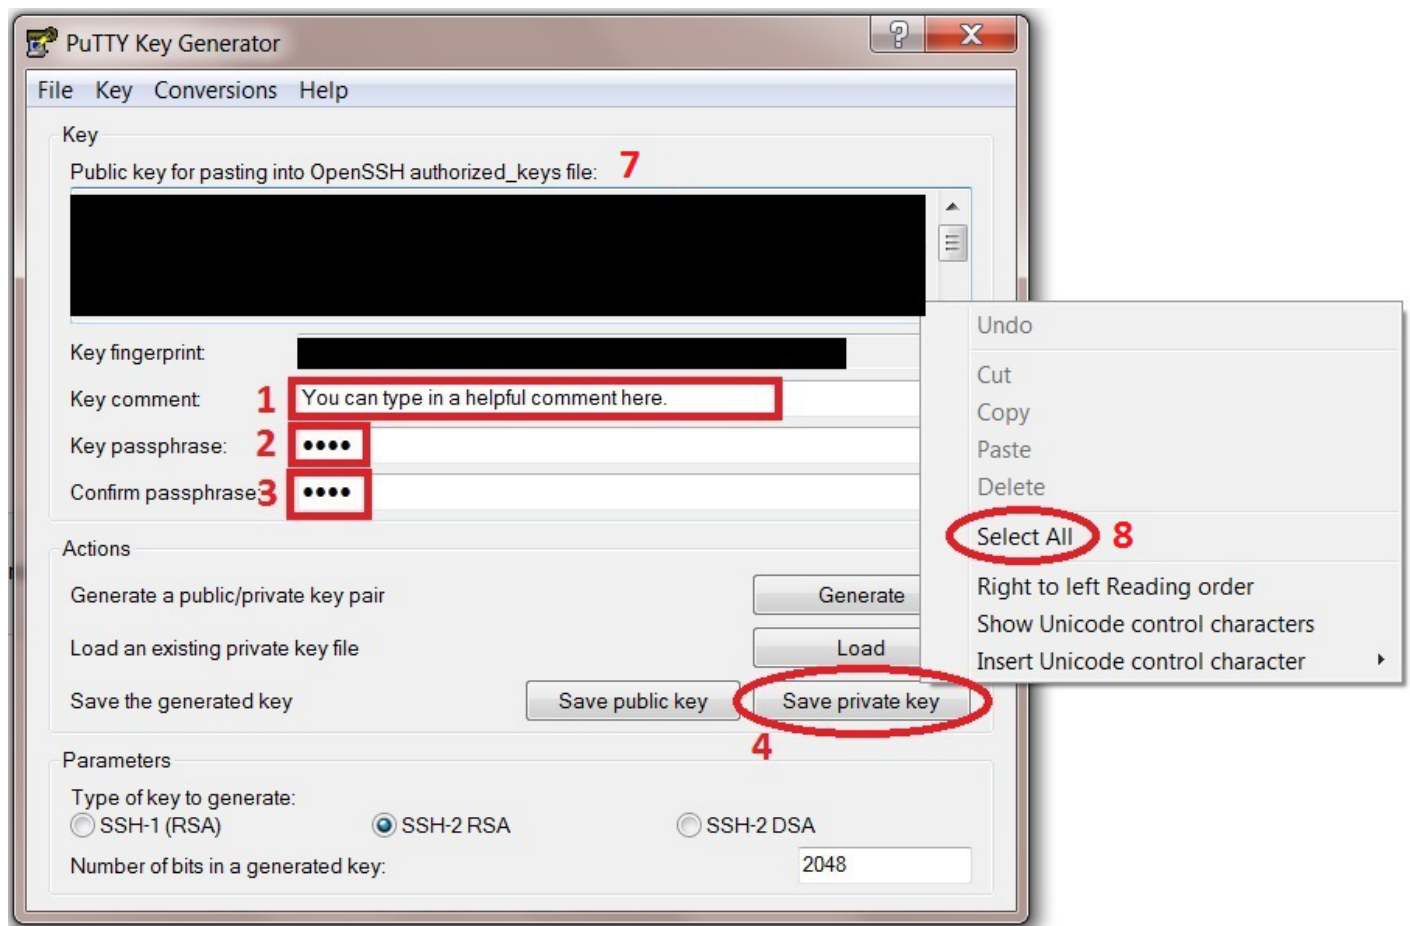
PuTTY Key Generator

?

X

File Key Conversions Help

Key

Public key for pasting into OpenSSH authorized_keys file: 7

Key fingerprint:

Key comment: 1 You can type in a helpful comment here.

Key passphrase: 2 ••••

Confirm passphrase: 3 ••••

Actions

Generate a public/private key pair

Generate

Load an existing private key file

Load

Save the generated key

Save public key

Save private key

4

Parameters

Type of key to generate:

SSH-1 (RSA)

SSH-2 RSA

SSH-2 DSA

Number of bits in a generated key:

2048

Undo

Cut

Copy

Paste

Delete

Select All 8

Right to left Reading order

Show Unicode control characters

Insert Unicode control character